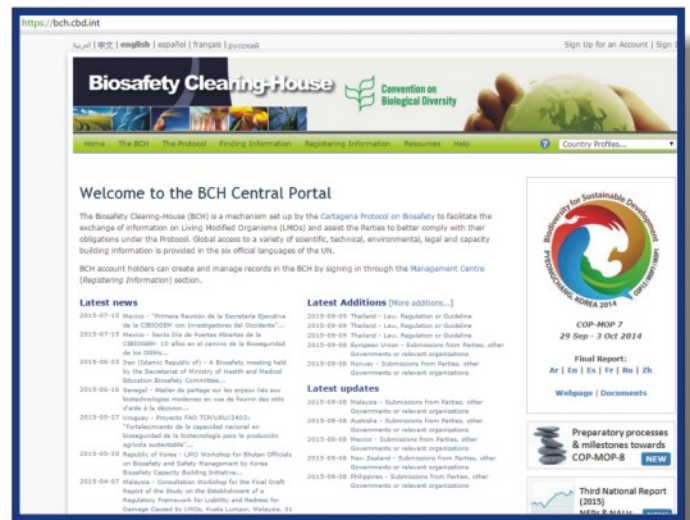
https://bch.cbd.int

العربية | 中文 | english | español | français | русский

Sign Up for an Account | Sign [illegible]

Biosafety Clearing-House

Convention on Biological Diversity

Home The BCH The Protocol Finding Information Registering Information Resources Help

Country Profiles...

Welcome to the BCH Central Portal

The Biosafety Clearing-House (BCH) is a mechanism set up by the Cartagena Protocol on Biosafety to facilitate the exchange of information on Living Modified Organisms (LMOs) and assist the Parties to better comply with their obligations under the Protocol. Global access to a variety of scientific, technical, environmental, legal and capacity building information is provided in the six official languages of the UN.

BCH account holders can create and manage records in the BCH by signing in through the Management Centre (Registering Information) section.

Latest news

2015-07-15 Mexico - "Primera Reunión de la Secretaría Ejecutiva de la CIBIOGEM con Investigadores del Occidente"...

2015-07-15 Mexico - Sexto Día de Puertas Abiertas de la CIBIOGEM- 10 años en el camino de la Bioseguridad de los OGMs...

2015-06-23 Iran (Islamic Republic of) - A Biosafety meeting held by the Secretariat of Ministry of Health and Medical Education Biosafety Committee...

2015-06-16 Senegal - Atelier de partage sur les enjeux liés aux biotechnologies modernes en vue de fournir des outils d'aide à la décision...

2015-05-27 Uruguay - Proyecto FAO TCP/URU/3403: "Fortalecimiento de la capacidad nacional en bioseguridad de la biotecnología para la producción agrícola sustentable"...

2015-05-20 Republic of Korea - LMO Workshop for Bhutan Officials on Biosafety and Safety Management by Korea Biosafety Capacity Building Initiative...

2015-04-07 Malaysia - Consultation Workshop for the Final Draft Report of the Study on the Establishment of a Regulatory Framework for Liability and Redress for Damage Caused by LMOs, Kuala Lumpur, Malaysia, 31

Latest Additions [More additions...]

2015-09-09 Thailand - Law, Regulation or Guideline
2015-09-09 Thailand - Law, Regulation or Guideline
2015-09-09 Thailand - Law, Regulation or Guideline
2015-09-09 European Union - Submissions from Parties, other Governments or relevant organizations
2015-09-08 Norway - Submissions from Parties, other Governments or relevant organizations
2015-09-08 Thailand - Submissions from Parties, other Governments or relevant organizations

Latest updates

2015-09-08 Malaysia - Submissions from Parties, other Governments or relevant organizations
2015-09-08 Australia - Submissions from Parties, other Governments or relevant organizations
2015-09-08 Mexico - Submissions from Parties, other Governments or relevant organizations
2015-09-08 New Zealand - Submissions from Parties, other Governments or relevant organizations
2015-09-08 Philippines - Submissions from Parties, other Governments or relevant organizations

Biodiversity for Sustainable Development
PYEONGCHANG, KOREA 2014
COP12 / MOP7

COP-MOP 7
29 Sep - 3 Oct 2014

Final Report:
Ar | En | Es | Fr | Ru | Zh

Webpage | Documents

Preparatory processes & milestones towards COP-MOP-8
NEW

Third National Report (2015)
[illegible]